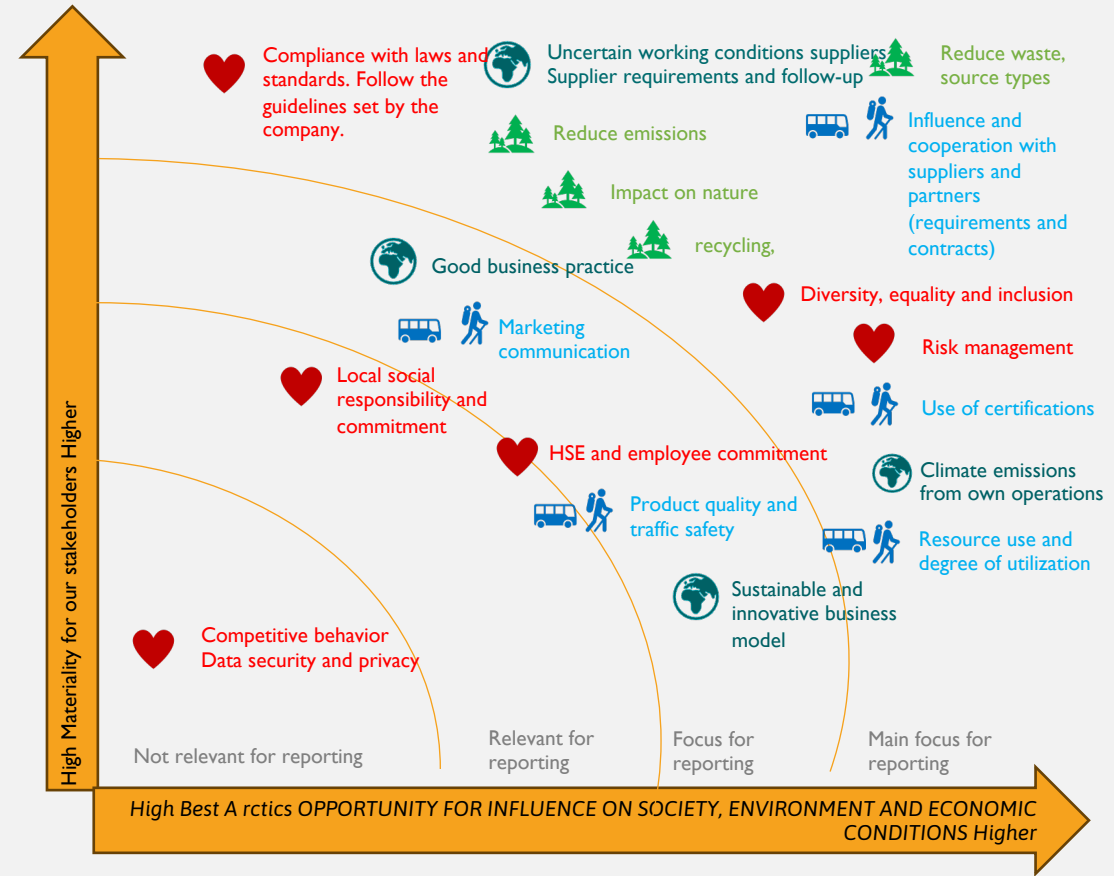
Compliance with laws and standards. Follow the guidelines set by the company.

Uncertain working conditions suppliers Supplier requirements and follow-up

Reduce waste, source types

Reduce emissions

Influence and cooperation with suppliers and partners (requirements and contracts)

Impact on nature

recycling,

Good business practice

Diversity, equality and inclusion

Marketing communication

Risk management

Local social responsibility and commitment

Use of certifications

HSE and employee commitment

Climate emissions from own operations

Product quality and traffic safety

Resource use and degree of utilization

Sustainable and innovative business model

Competitive behavior Data security and privacy

Not relevant for reporting

Relevant for reporting

Focus for reporting

Main focus for reporting

High Materiality for our stakeholders Higher

High Best A rctics OPPORTUNITY FOR INFLUENCE ON SOCIETY, ENVIRONMENT AND ECONOMIC CONDITIONS Higher